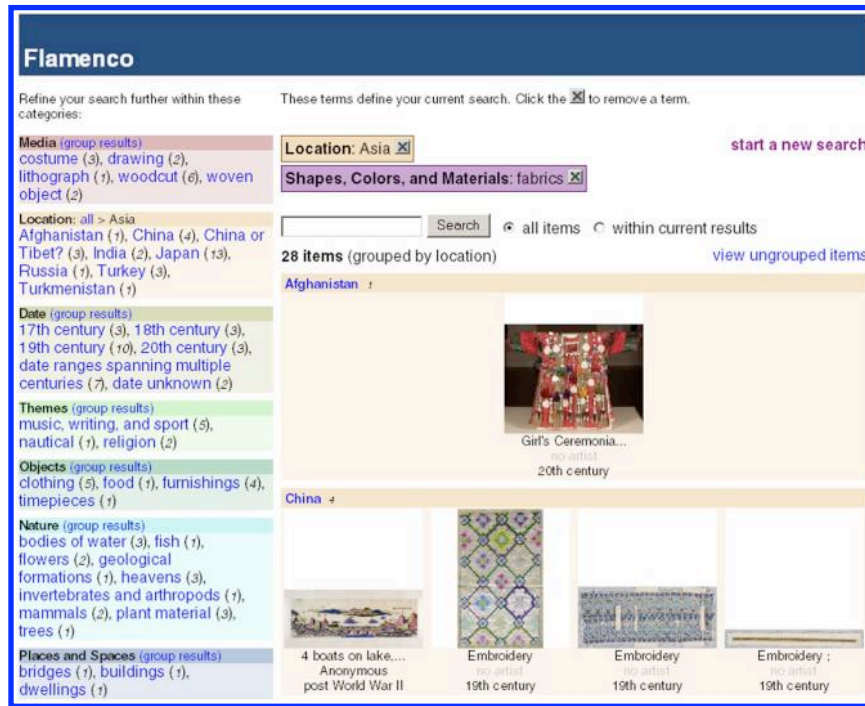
Flamenco

Refine your search further within these categories:

Media (group results)
costume (3), drawing (2), lithograph (1), woodcut (6), woven object (2)

Location: all > Asia
Afghanistan (1), China (4), China or Tibet? (3), India (2), Japan (13), Russia (1), Turkey (3), Turkmenistan (1)

Date (group results)
17th century (3), 18th century (3), 19th century (10), 20th century (3), date ranges spanning multiple centuries (7), date unknown (2)

Themes (group results)
music, writing, and sport (5), nautical (1), religion (2)

Objects (group results)
clothing (5), food (1), furnishings (4), timepieces (1)

Nature (group results)
bodies of water (3), fish (1), flowers (2), geological formations (1), heavens (3), invertebrates and arthropods (1), mammals (2), plant material (3), trees (1)

Places and Spaces (group results)
bridges (1), buildings (1), dwellings (1)

These terms define your current search. Click the ☒ to remove a term.

Location: Asia ☒

Shapes, Colors, and Materials: fabrics ☒

start a new search

Search ◉ all items ○ within current results

28 items (grouped by location)

view ungrouped items

Afghanistan 1

Girl's Ceremonia...
no artist
20th century

China 4

4 boats on lake,...
Anonymous
post World War II

Embroidery
no artist
19th century

Embroidery
no artist
19th century

Embroidery ;
no artist
19th century